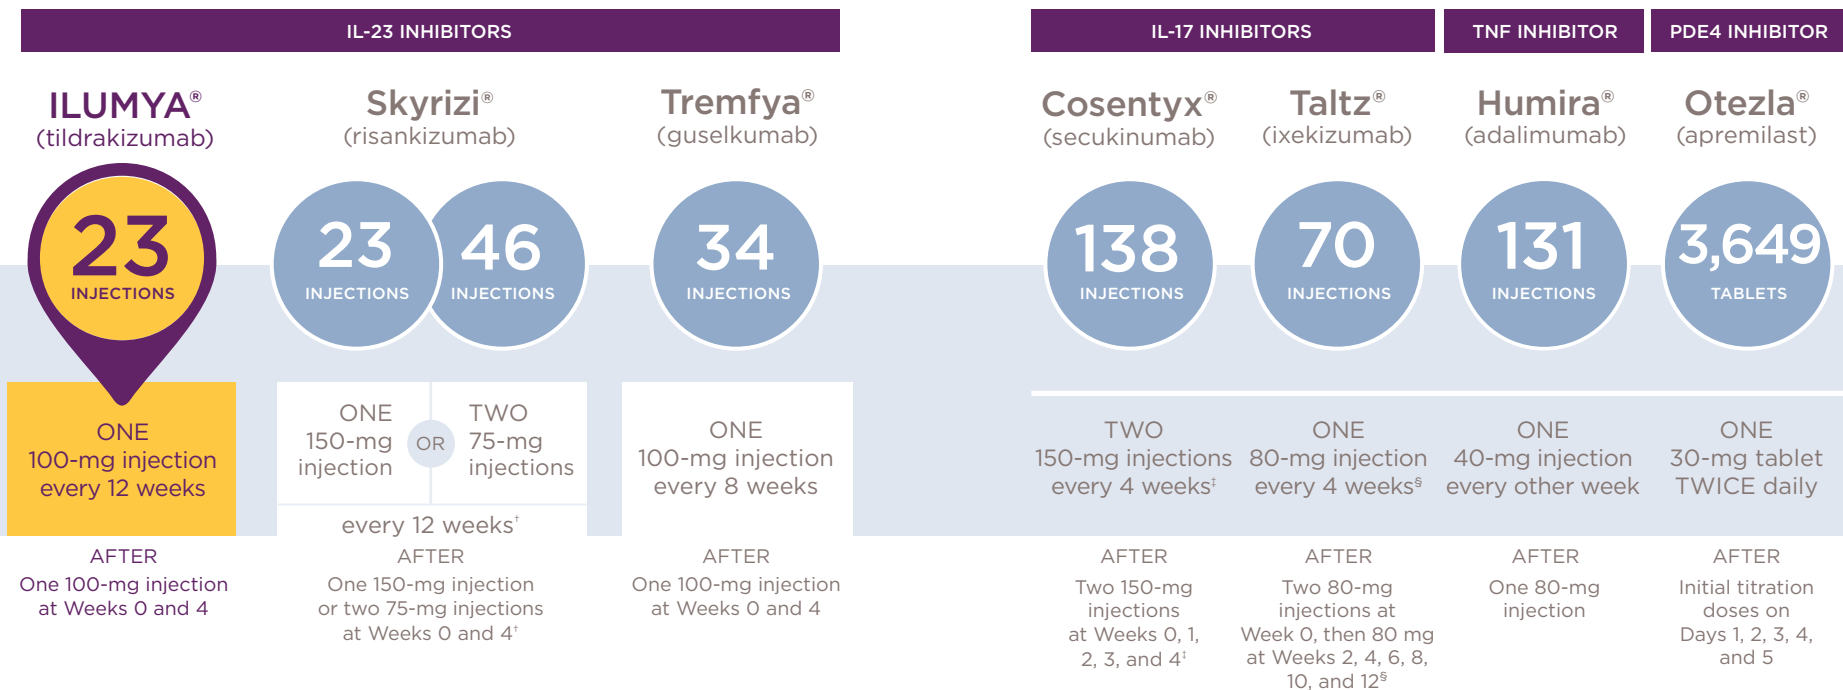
IL-23 INHIBITORS

IL-17 INHIBITORS

TNF INHIBITOR

PDE4 INHIBITOR

ILUMYA®
(tildrakizumab)

23
INJECTIONS

ONE
100-mg injection
every 12 weeks

AFTER
One 100-mg injection at Weeks 0 and 4

Skyrizi®
(risankizumab)

23
INJECTIONS

46
INJECTIONS

ONE
150-mg injection

OR

TWO
75-mg injections

every 12 weeks†

AFTER
One 150-mg injection or two 75-mg injections at Weeks 0 and 4†

Tremfya®
(guselkumab)

34
INJECTIONS

ONE
100-mg injection
every 8 weeks

AFTER
One 100-mg injection at Weeks 0 and 4

Cosentyx®
(secukinumab)

138
INJECTIONS

TWO
150-mg injections
every 4 weeks‡

AFTER
Two 150-mg injections at Weeks 0, 1, 2, 3, and 4‡

Taltz®
(ixekizumab)

70
INJECTIONS

ONE
80-mg injection
every 4 weeks§

AFTER
Two 80-mg injections at Week 0, then 80 mg at Weeks 2, 4, 6, 8, 10, and 12§

Humira®
(adalimumab)

131
INJECTIONS

ONE
40-mg injection
every other week

AFTER
One 80-mg injection

Otezla®
(apremilast)

3,649
TABLETS

ONE
30-mg tablet
TWICE daily

AFTER
Initial titration doses on Days 1, 2, 3, 4, and 5